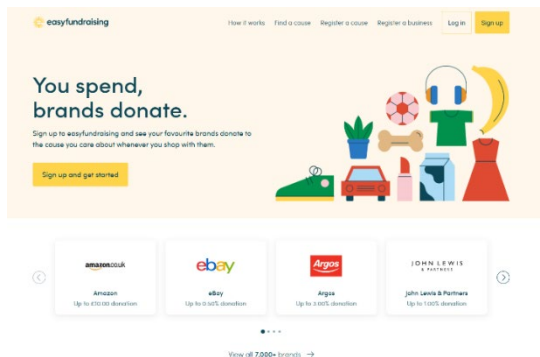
easyfundraising

How it works Find a cause Register a cause Register a business Log in Sign up

You spend, brands donate.

Sign up to easyfundraising and see your favourite brands donate to the cause you care about whenever you shop with them.

Sign up and get started

amazon.co.uk
Amazon
Up to £10.00 donation

ebay
eBay
Up to 0.50% donation

Argos
Argos
Up to 3.00% donation

JOHN LEWIS & PARTNERS
John Lewis & Partners
Up to 1.00% donation

View all 7,000+ brands →